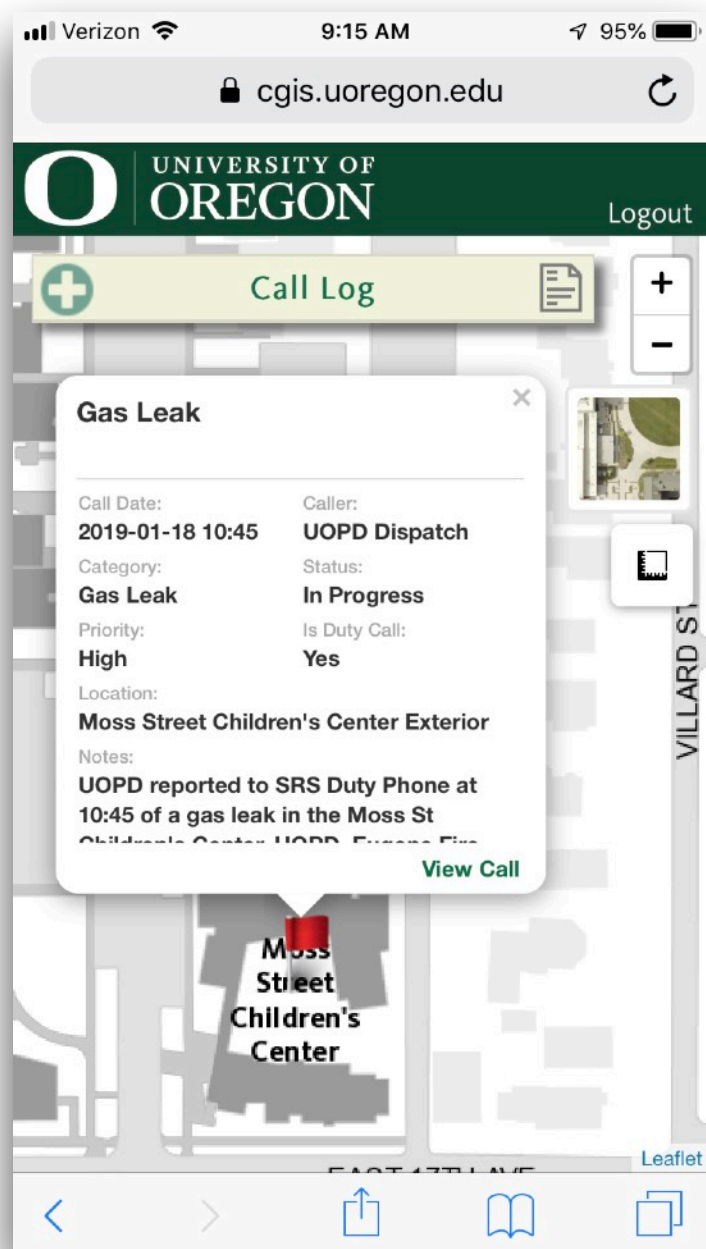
Verizon 9:15 AM 95%

cgis.uoregon.edu

O UNIVERSITY OF OREGON

Logout

Call Log

+
−

Gas Leak

×

Call Date:
2019-01-18 10:45

Caller:
UOPD Dispatch

Category:
Gas Leak

Status:
In Progress

Priority:
High

Is Duty Call:
Yes

Location:
Moss Street Children's Center Exterior

Notes:
UOPD reported to SRS Duty Phone at 10:45 of a gas leak in the Moss St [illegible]

View Call

VILLARD ST

Moss Street Children's Center

EAST 17TH AVE

Leaflet